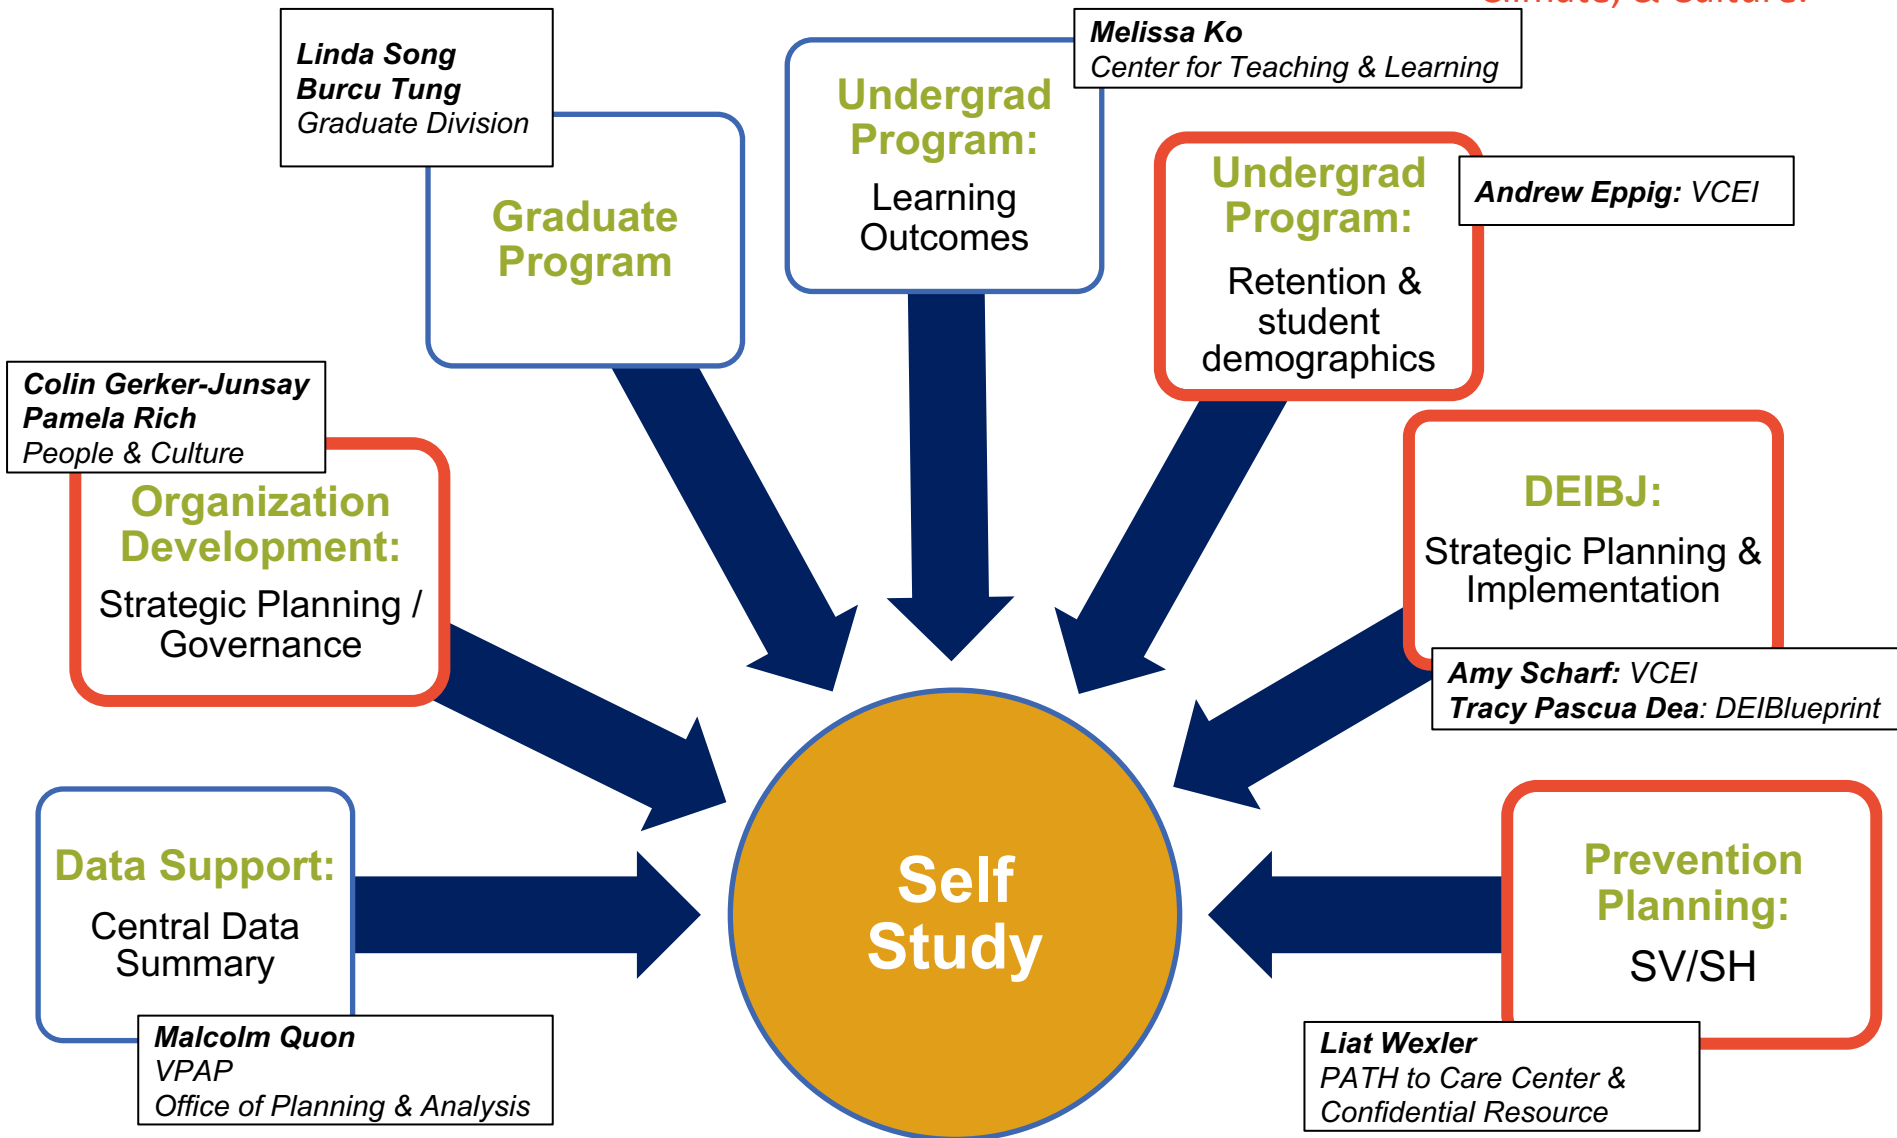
Linda Song
Burcu Tung
Graduate Division

Graduate Program

Undergrad Program:
Learning Outcomes

Melissa Ko
Center for Teaching & Learning

Undergrad Program:
Retention & student demographics

Andrew Eppig: VCEI

Colin Gerker-Junsay
Pamela Rich
People & Culture

Organization Development:
Strategic Planning / Governance

DEIBJ:
Strategic Planning & Implementation

Amy Scharf: VCEI
Tracy Pascua Dea: DEIBlueprint

Data Support:
Central Data Summary

Malcolm Quon
VPAP
Office of Planning & Analysis

Self Study

Prevention Planning:
SV/SH

Liat Wexler
PATH to Care Center & Confidential Resource